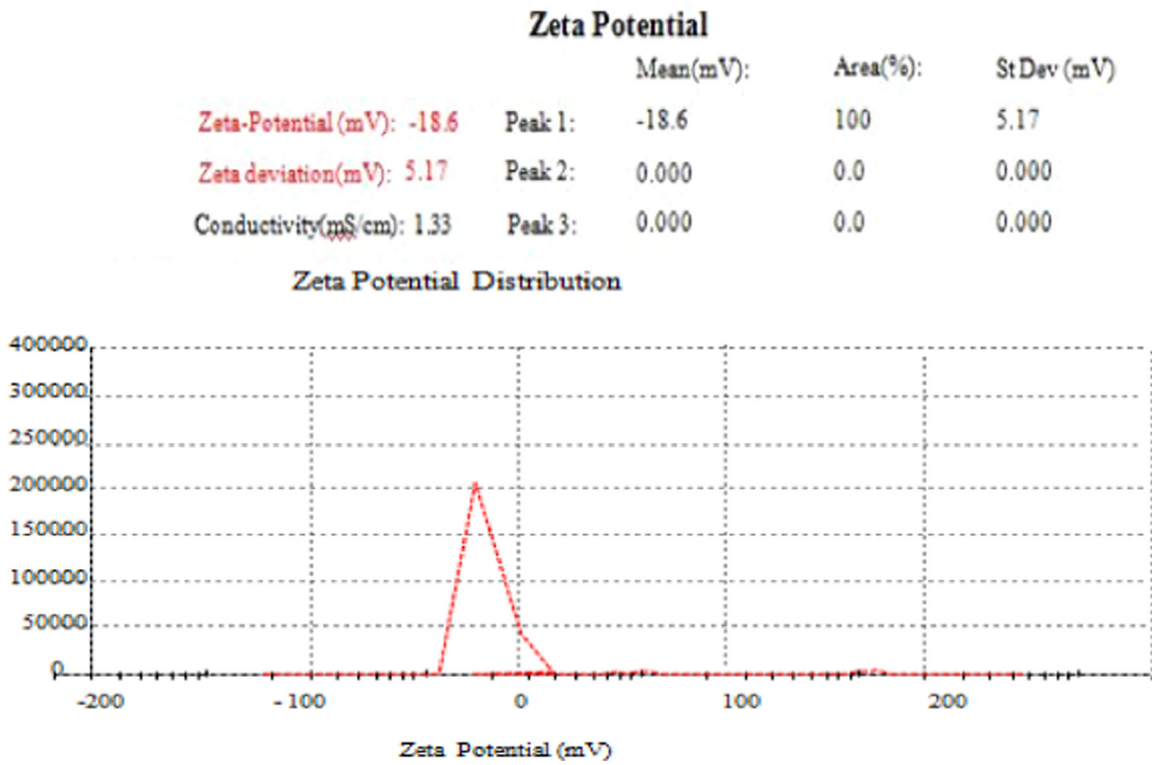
Zeta Potential

| | | Mean(mV): | Area(%): | St Dev (mV) |
|---|---|---|---|---|
| Zeta-Potential (mV): -18.6 | Peak 1: | -18.6 | 100 | 5.17 |
| Zeta deviation(mV): 5.17 | Peak 2: | 0.000 | 0.0 | 0.000 |
| Conductivity(mS/cm): 1.33 | Peak 3: | 0.000 | 0.0 | 0.000 |

Zeta Potential Distribution

400000
300000
250000
200000
150000
100000
50000
0

-200 -100 0 100 200

Zeta Potential (mV)